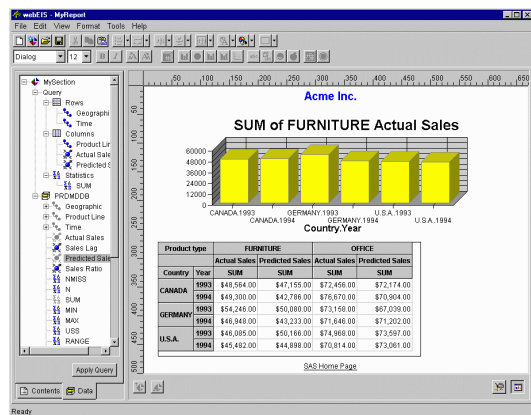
webEIS - MyReport
File Edit View Format Tools Help
Dialog 12

MySection
Query
Rows
Geographi
Time
Columns
Product Lin
Actual Sale
Predicted S
Statistics
SUM
PRDMDDB
Geographic
Product Line
Time
Actual Sales
Sales Lag
Predicted Sale
Sales Ratio
NMISS
N
SUM
MIN
MAX
USS
RANGE

Apply Query

Contents Data

50 100 150 200 250 300 350 400 450 500 550 600 650

Acme Inc.

SUM of FURNITURE Actual Sales

60000
48000
36000
24000
12000
0

CANADA.1993 CANADA.1994 GERMANY.1993 GERMANY.1994 U.S.A..1993 U.S.A..1994
Country.Year

| Product type | | FURNITURE | | OFFICE | |
|---|---|---|---|---|---|
| | | Actual Sales | Predicted Sales | Actual Sales | Predicted Sales |
| Country | Year | SUM | SUM | SUM | SUM |
| CANADA | 1993 | $48,564.00 | $47,155.00 | $72,456.00 | $72,174.00 |
| | 1994 | $49,300.00 | $42,786.00 | $76,670.00 | $70,904.00 |
| GERMANY | 1993 | $54,246.00 | $50,080.00 | $73,158.00 | $67,039.00 |
| | 1994 | $46,948.00 | $43,233.00 | $71,646.00 | $71,202.00 |
| U.S.A. | 1993 | $46,085.00 | $50,166.00 | $74,968.00 | $73,597.00 |
| | 1994 | $45,482.00 | $44,898.00 | $70,814.00 | $73,061.00 |

SAS Home Page

Ready